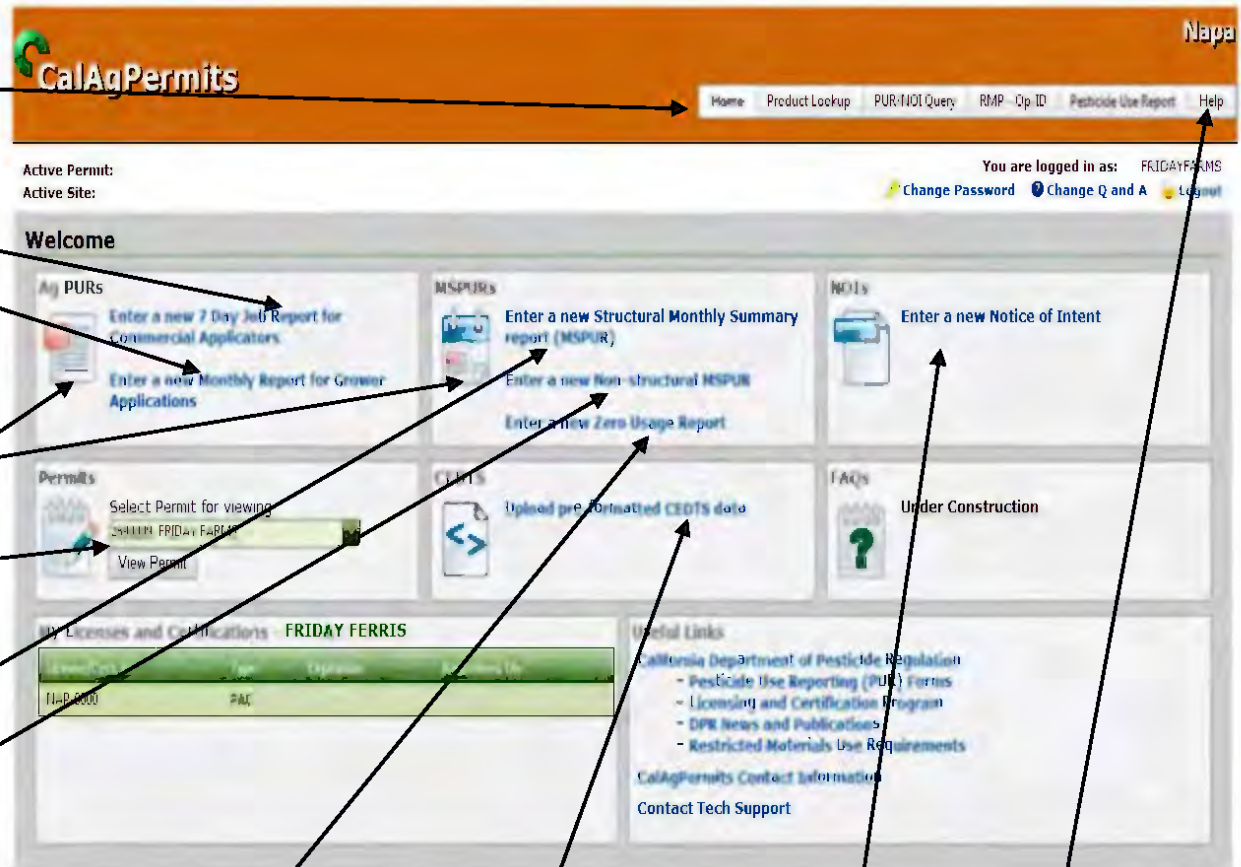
CalAgPermits

Napa

Home | Product Lookup | PUR/NOI Query | RMP - Op ID | Pesticide Use Report | Help

Active Permit:
Active Site:

You are logged in as: FRIDAYFARMS
Change Password | Change Q and A | Logout

Welcome

Ag PURs
Enter a new 7 Day Job Report for Commercial Applicators
Enter a new Monthly Report for Grower Applications

MSPURs
Enter a new Structural Monthly Summary report (MSPUR)
Enter a new Non-structural MSPUR
Enter a new Zero Usage Report

NOIs
Enter a new Notice of Intent

Permits
Select Permit for viewing
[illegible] FRIDAY FARMS
View Permit

CEDTS
Upload pre-formatted CEDTS data

FAQs
Under Construction

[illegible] Licenses and Certifications - FRIDAY FERRIS

| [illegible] | Type | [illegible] | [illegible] |
|---|---|---|---|
| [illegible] | PAC | | |

Useful Links
California Department of Pesticide Regulation
- Pesticide Use Reporting (PUR) Forms
- Licensing and Certification Program
- DPR News and Publications
- Restricted Materials Use Requirements
CalAgPermits Contact Information
Contact Tech Support